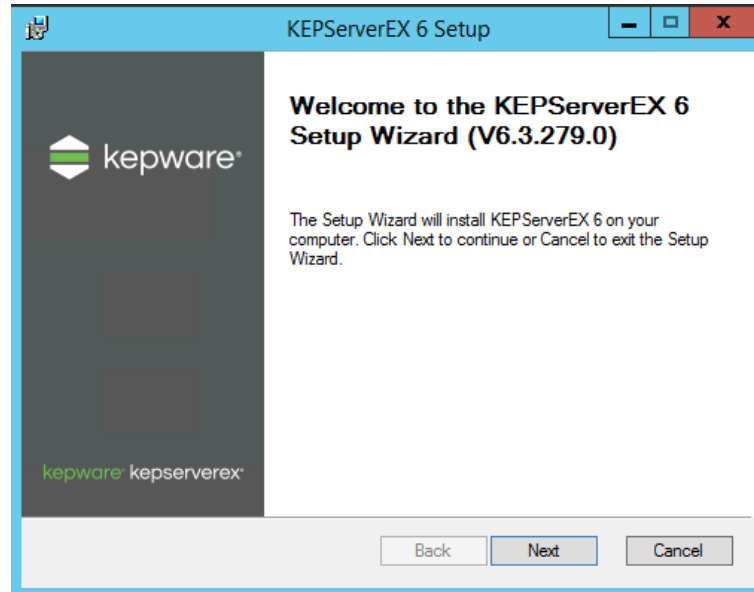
KEPServerEX 6 Setup

kepware

kepware kepserverex

Welcome to the KEPServerEX 6 Setup Wizard (V6.3.279.0)

The Setup Wizard will install KEPServerEX 6 on your computer. Click Next to continue or Cancel to exit the Setup Wizard.

Back Next Cancel